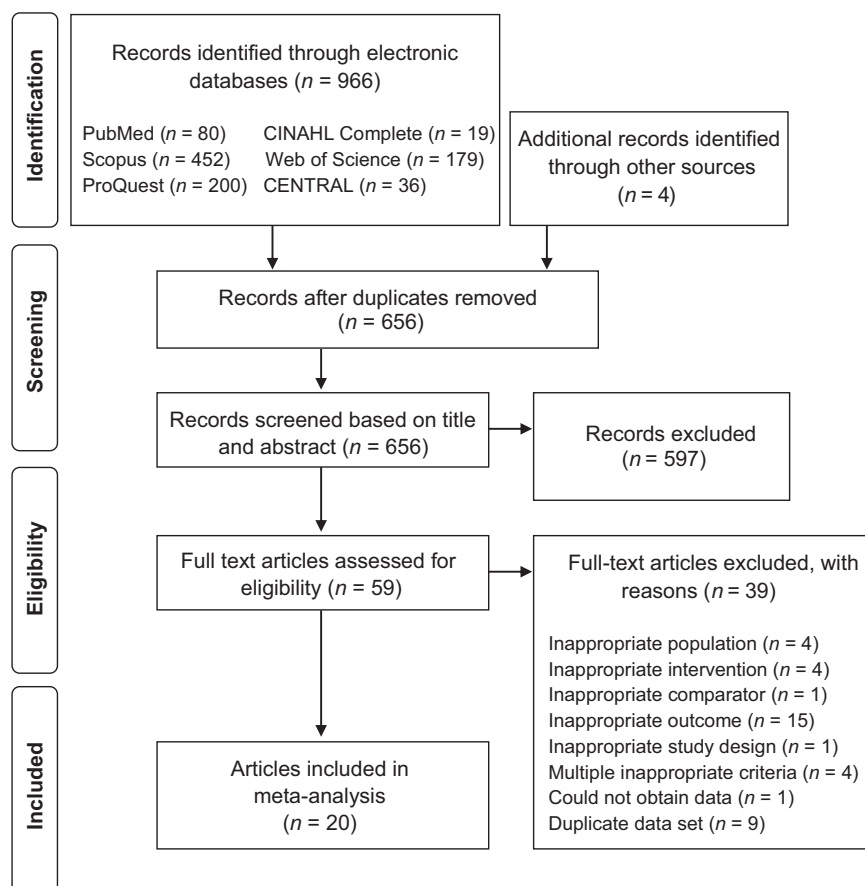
Identification

Records identified through electronic databases ($n$ = 966)

PubMed ($n$ = 80)
Scopus ($n$ = 452)
ProQuest ($n$ = 200)
CINAHL Complete ($n$ = 19)
Web of Science ($n$ = 179)
CENTRAL ($n$ = 36)

Additional records identified through other sources ($n$ = 4)

Screening

Records after duplicates removed ($n$ = 656)

Records screened based on title and abstract ($n$ = 656)

Records excluded ($n$ = 597)

Eligibility

Full text articles assessed for eligibility ($n$ = 59)

Full-text articles excluded, with reasons ($n$ = 39)

Inappropriate population ($n$ = 4)
Inappropriate intervention ($n$ = 4)
Inappropriate comparator ($n$ = 1)
Inappropriate outcome ($n$ = 15)
Inappropriate study design ($n$ = 1)
Multiple inappropriate criteria ($n$ = 4)
Could not obtain data ($n$ = 1)
Duplicate data set ($n$ = 9)

Included

Articles included in meta-analysis ($n$ = 20)